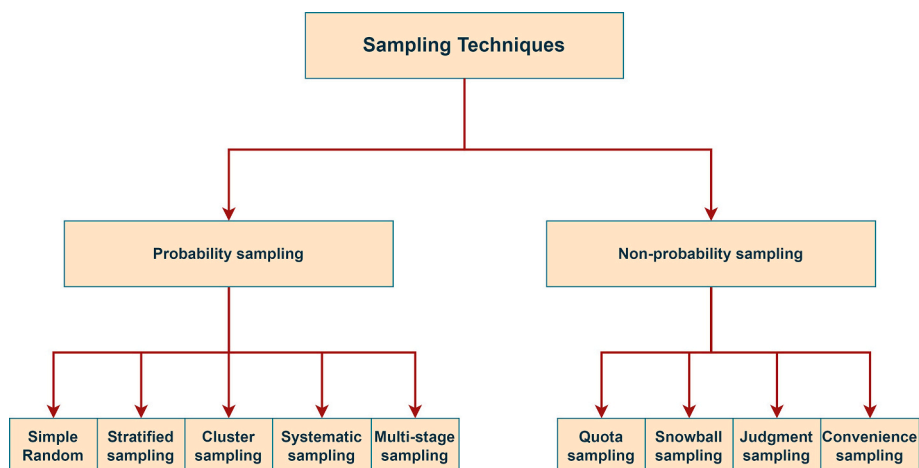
Sampling Techniques

Probability sampling

Non-probability sampling

Simple Random

Stratified sampling

Cluster sampling

Systematic sampling

Multi-stage sampling

Quota sampling

Snowball sampling

Judgment sampling

Convenience sampling